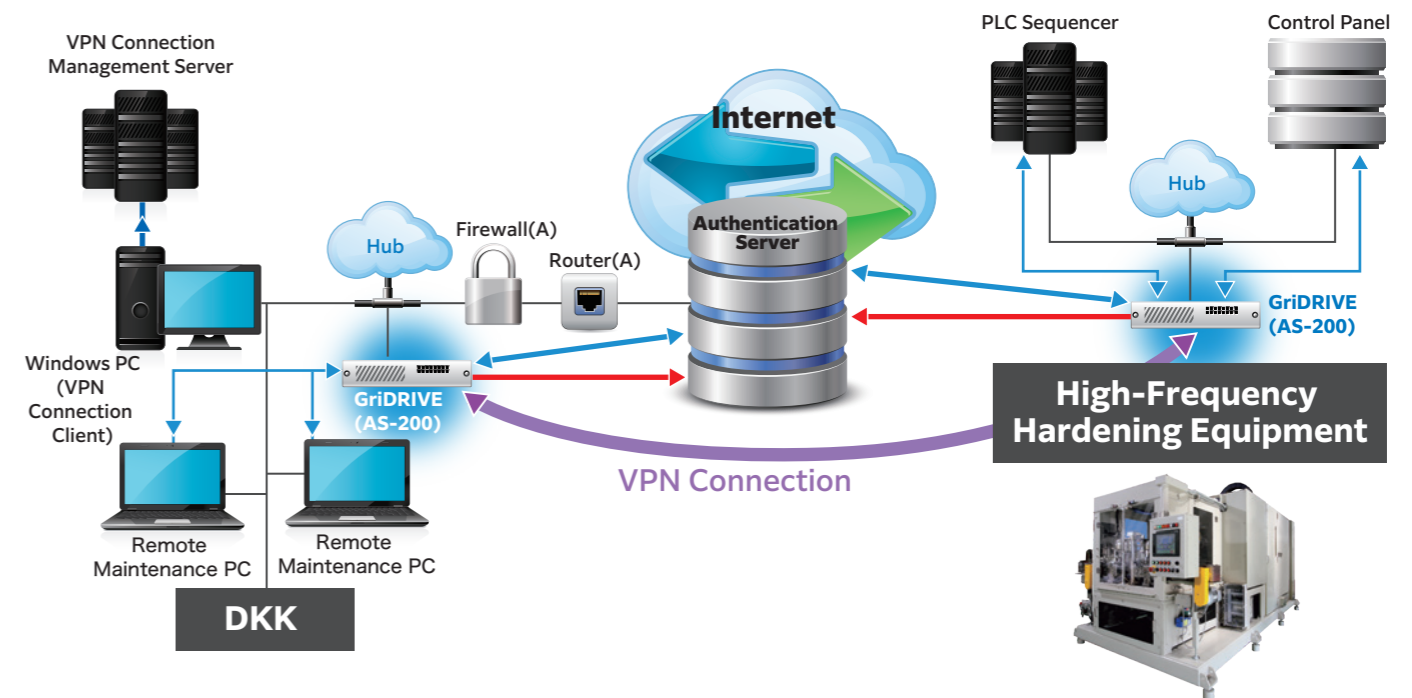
VPN Connection Management Server

Windows PC (VPN Connection Client)

Hub

Firewall(A)

Router(A)

GriDRIVE (AS-200)

Remote Maintenance PC

Remote Maintenance PC

DKK

Internet

Authentication Server

VPN Connection

PLC Sequencer

Control Panel

Hub

GriDRIVE (AS-200)

High-Frequency Hardening Equipment